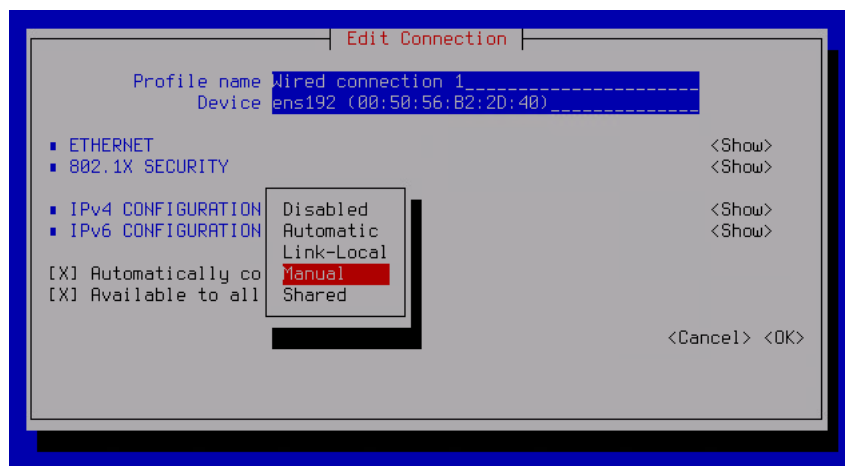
Edit Connection

Profile name Wired connection 1
Device ens192 (00:50:56:B2:2D:40)

▪ ETHERNET <Show>
▪ 802.1X SECURITY <Show>

▪ IPv4 CONFIGURATION <Show>
▪ IPv6 CONFIGURATION <Show>

[X] Automatically co
[X] Available to all

Disabled
Automatic
Link-Local
Manual
Shared

<Cancel> <OK>